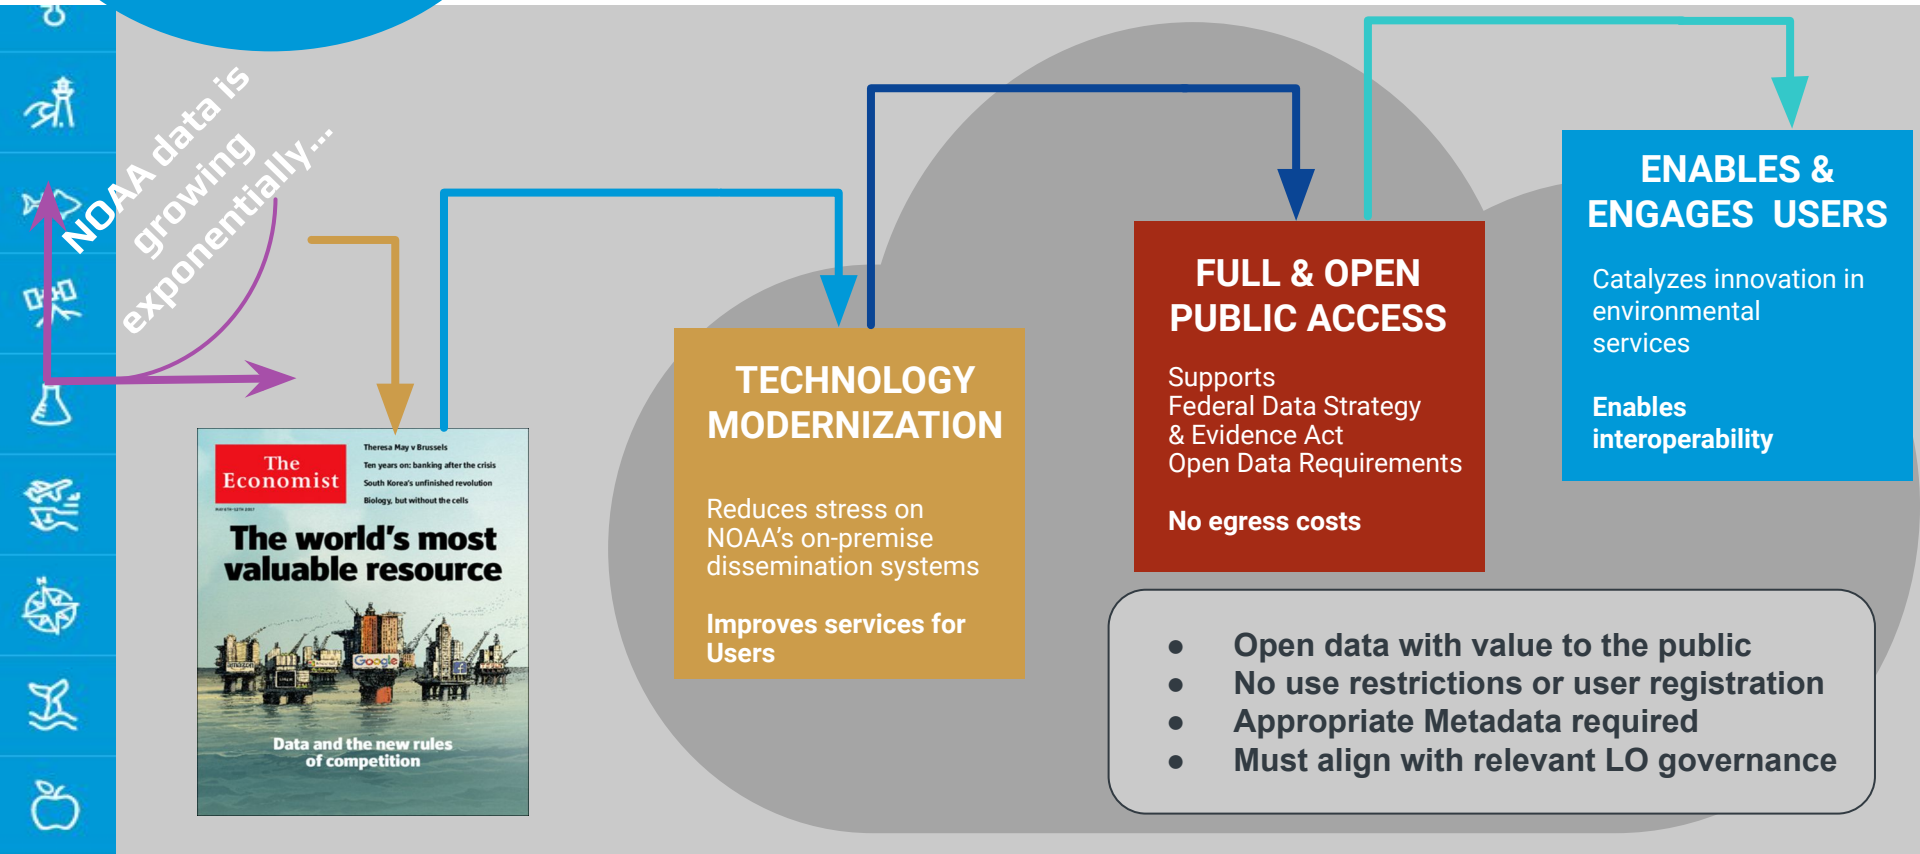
NOAA data is growing exponentially...

The Economist

Theresa May v Brussels
Ten years on: banking after the crisis
South Korea's unfinished revolution
Biology, but without the cells

The world's most valuable resource

Google

Data and the new rules of competition

TECHNOLOGY MODERNIZATION

Reduces stress on NOAA's on-premise dissemination systems

Improves services for Users

FULL & OPEN PUBLIC ACCESS

Supports
Federal Data Strategy
& Evidence Act
Open Data Requirements

No egress costs

ENABLES & ENGAGES USERS

Catalyzes innovation in environmental services

Enables interoperability

- Open data with value to the public
- No use restrictions or user registration
- Appropriate Metadata required
- Must align with relevant LO governance